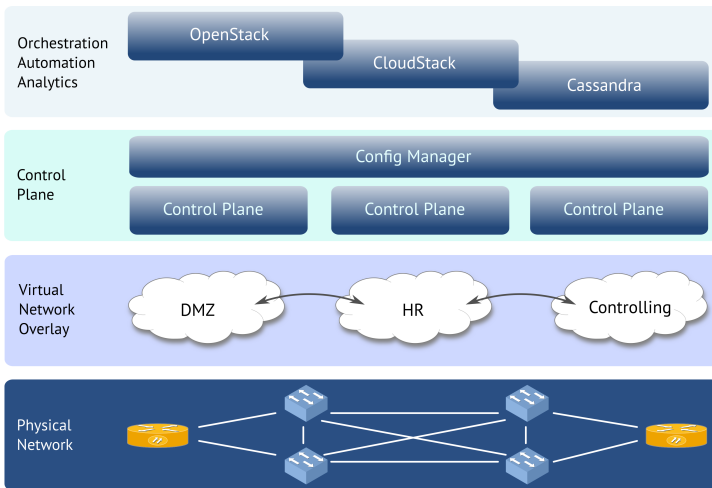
Orchestration
Automation
Analytics

OpenStack

CloudStack

Cassandra

Control
Plane

Config Manager

Control Plane

Control Plane

Control Plane

Virtual
Network
Overlay

DMZ

HR

Controlling

Physical
Network